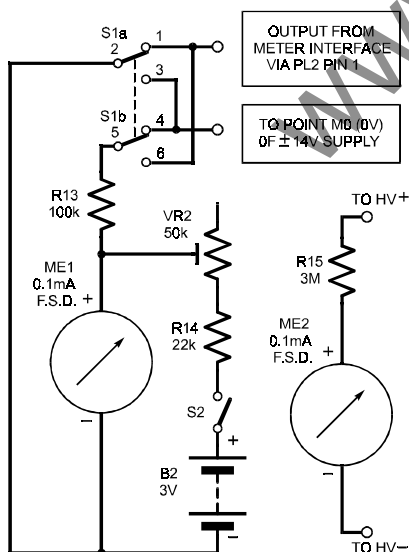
S1a
2
1
3
S1b
5
4
6

OUTPUT FROM METER INTERFACE VIA PL2 PIN 1

TO POINT M0 (0V) OF $\pm$ 14V SUPPLY

R13
100k

VR2
50k

ME1
0.1mA
F.S.D. +

R14
22k

S2
+

B2
3V

–

TO HV+

R15
3M

ME2
0.1mA
F.S.D.
+

–

TO HV–